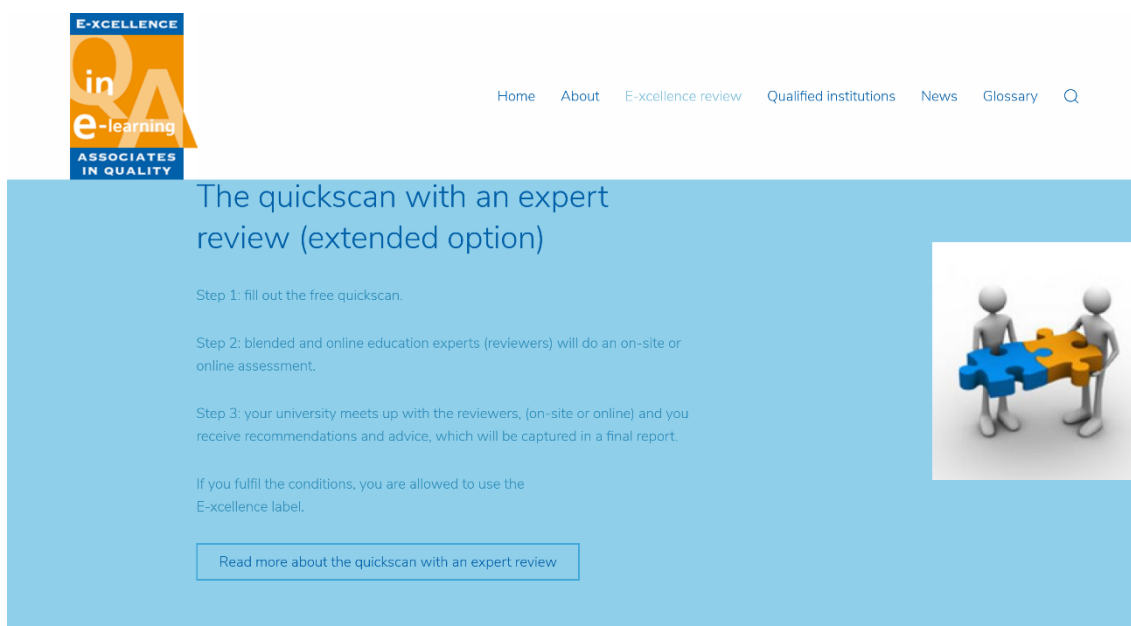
E-XCELLENCE
in
QA
e-learning
ASSOCIATES IN QUALITY

Home About E-xcellence review Qualified institutions News Glossary

The quickscan with an expert review (extended option)

Step 1: fill out the free quickscan.

Step 2: blended and online education experts (reviewers) will do an on-site or online assessment.

Step 3: your university meets up with the reviewers, (on-site or online) and you receive recommendations and advice, which will be captured in a final report.

If you fulfil the conditions, you are allowed to use the E-xcellence label.

Read more about the quickscan with an expert review